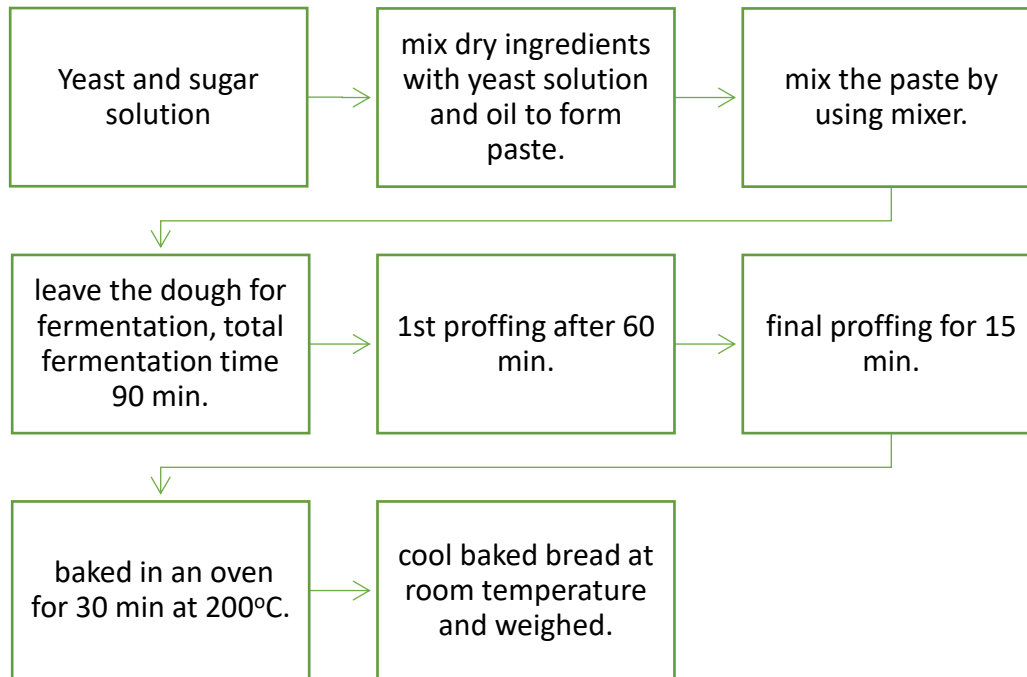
Yeast and sugar solution

mix dry ingredients with yeast solution and oil to form paste.

mix the paste by using mixer.

leave the dough for fermentation, total fermentation time 90 min.

1st proffing after 60 min.

final proffing for 15 min.

baked in an oven for 30 min at 200$^{o}$C.

cool baked bread at room temperature and weighed.